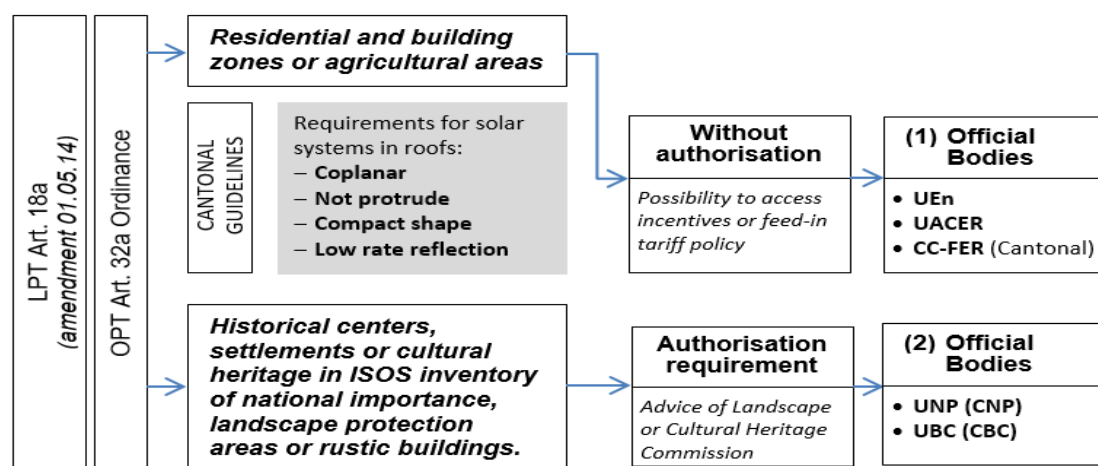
LPT Art. 18a
(amendment 01.05.14)

OPT Art. 32a Ordinance

Residential and building zones or agricultural areas

CANTONAL GUIDELINES

Requirements for solar systems in roofs:
– Coplanar
– Not protrude
– Compact shape
– Low rate reflection

Without authorisation

Possibility to access incentives or feed-in tariff policy

(1) Official Bodies

• UEn
• UACER
• CC-FER (Cantonal)

Historical centers, settlements or cultural heritage in ISOS inventory of national importance, landscape protection areas or rustic buildings.

Authorisation requirement

Advice of Landscape or Cultural Heritage Commission

(2) Official Bodies

• UNP (CNP)
• UBC (CBC)